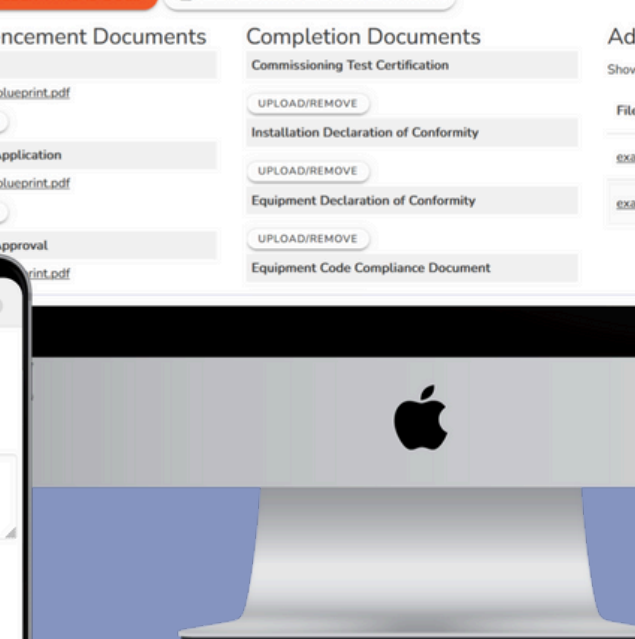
ncement Documents

blueprint.pdf

Application

blueprint.pdf

Approval

rint.pdf

Completion Documents

Commissioning Test Certification

UPLOAD/REMOVE

Installation Declaration of Conformity

UPLOAD/REMOVE

Equipment Declaration of Conformity

UPLOAD/REMOVE

Equipment Code Compliance Document

Ad

Show

File

exa

exa